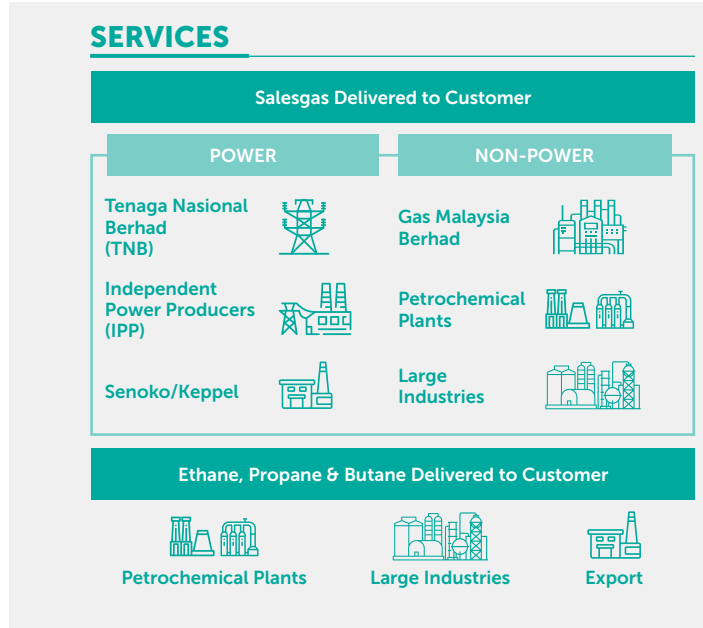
SERVICES

Salesgas Delivered to Customer

POWER

NON-POWER

Tenaga Nasional Berhad (TNB)

Independent Power Producers (IPP)

Senoko/Keppel

Gas Malaysia Berhad

Petrochemical Plants

Large Industries

Ethane, Propane & Butane Delivered to Customer

Petrochemical Plants

Large Industries

Export